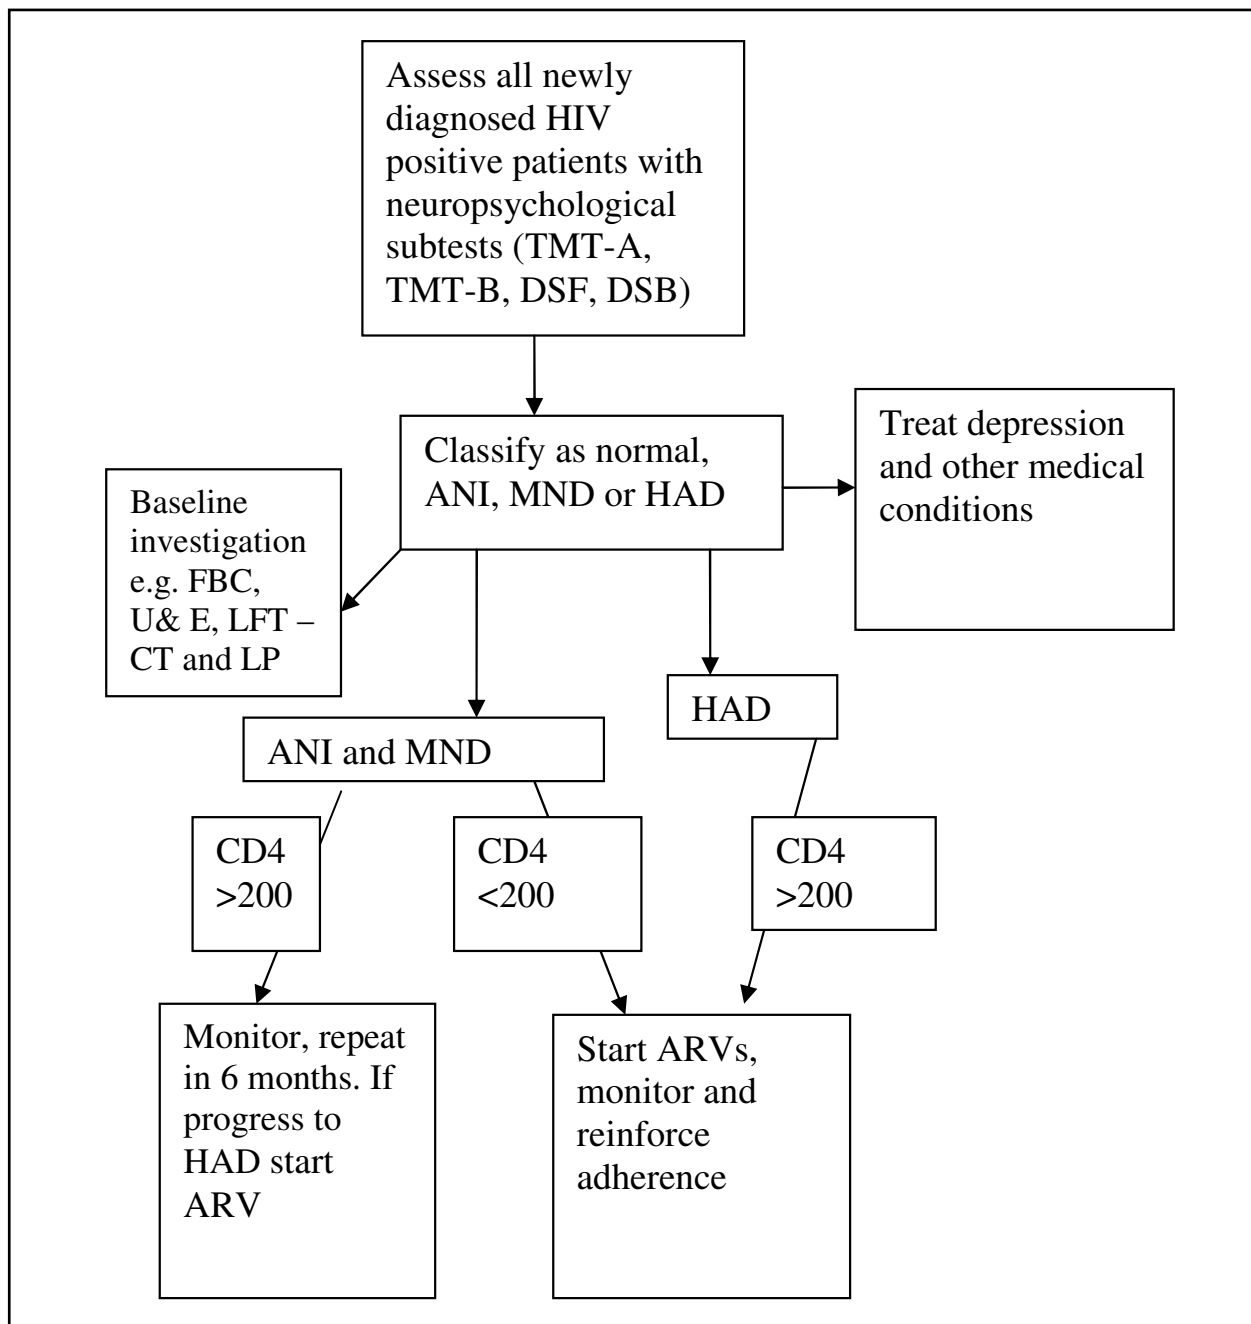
Assess all newly diagnosed HIV positive patients with neuropsychological subtests (TMT-A, TMT-B, DSF, DSB)

Classify as normal, ANI, MND or HAD

Baseline investigation e.g. FBC, U& E, LFT – CT and LP

Treat depression and other medical conditions

ANI and MND

HAD

CD4 >200

CD4 <200

CD4 >200

Monitor, repeat in 6 months. If progress to HAD start ARV

Start ARVs, monitor and reinforce adherence